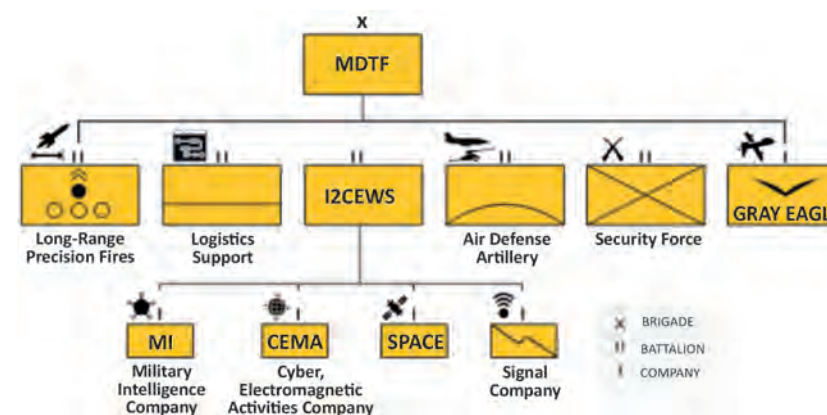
X
MDTF

II
Long-Range Precision Fires

II
Logistics Support

II
I2CEWS

II
Air Defense Artillery

II
Security Force

I
GRAY EAGL

I
MI
Military Intelligence Company

I
CEMA
Cyber, Electromagnetic Activities Company

I
SPACE

I
Signal Company

X BRIGADE
II BATTALION
I COMPANY